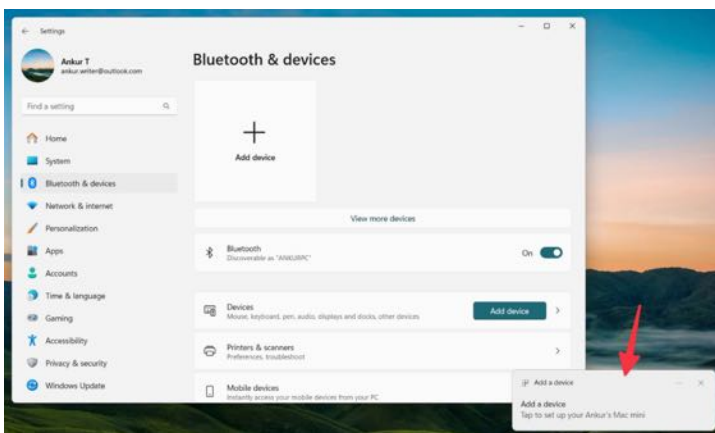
Settings

Ankur T
ankur.writer@outlook.com

Find a setting

Home
System
Bluetooth & devices
Network & internet
Personalization
Apps
Accounts
Time & language
Gaming
Accessibility
Privacy & security
Windows Update

Bluetooth & devices

Add device

View more devices

Bluetooth
Discoverable as "ANKURPC"
On

Devices
Mouse, keyboard, pen, audio, displays and docks, other devices
Add device

Printers & scanners
Preferences, troubleshoot

Mobile devices
Instantly access your mobile devices from your PC

Add a device
Add a device
Tap to set up your Ankur's Mac mini